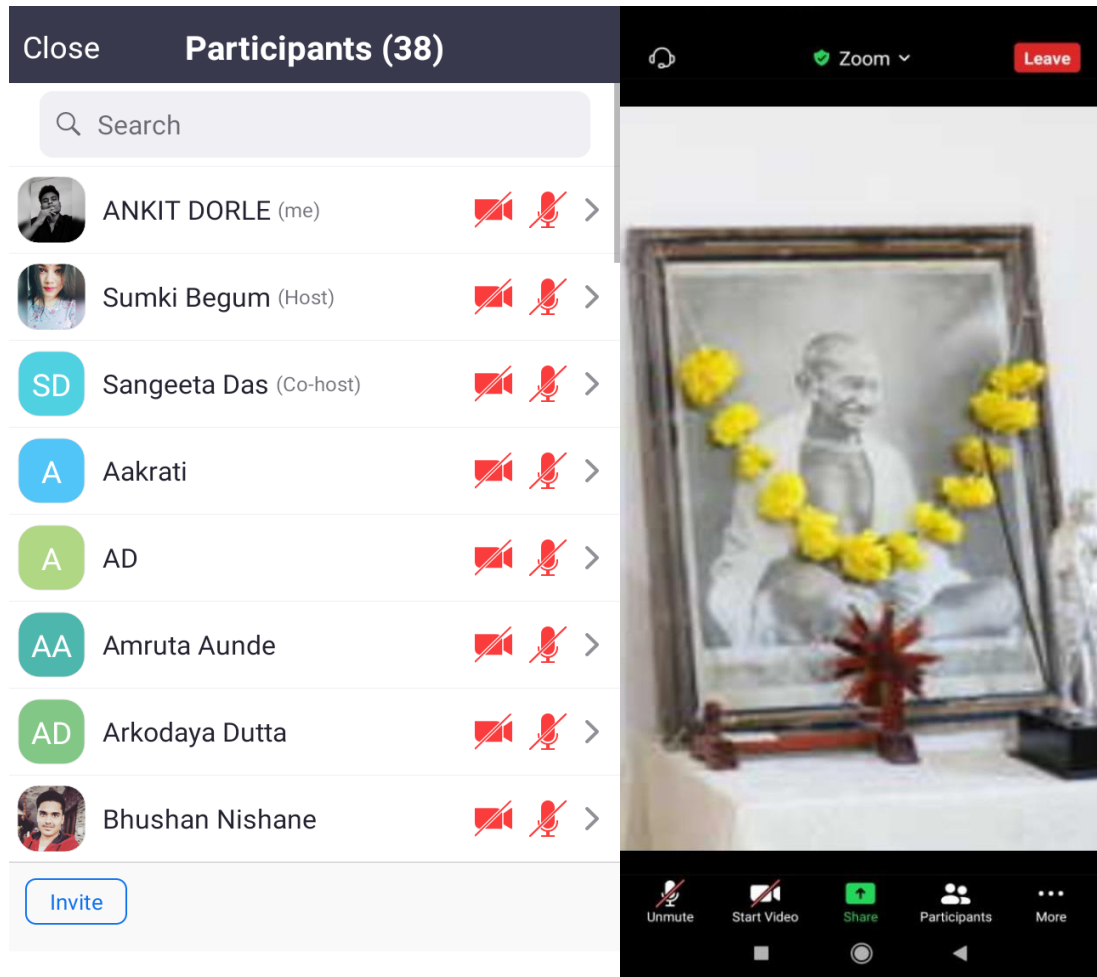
Close Participants (38)

Search

ANKIT DORLE (me)

Sumki Begum (Host)

SD Sangeeta Das (Co-host)

A Aakrati

A AD

AA Amruta Aunde

AD Arkodaya Dutta

Bhushan Nishane

Invite

Zoom

Leave

Unmute

Start Video

Share

Participants

More